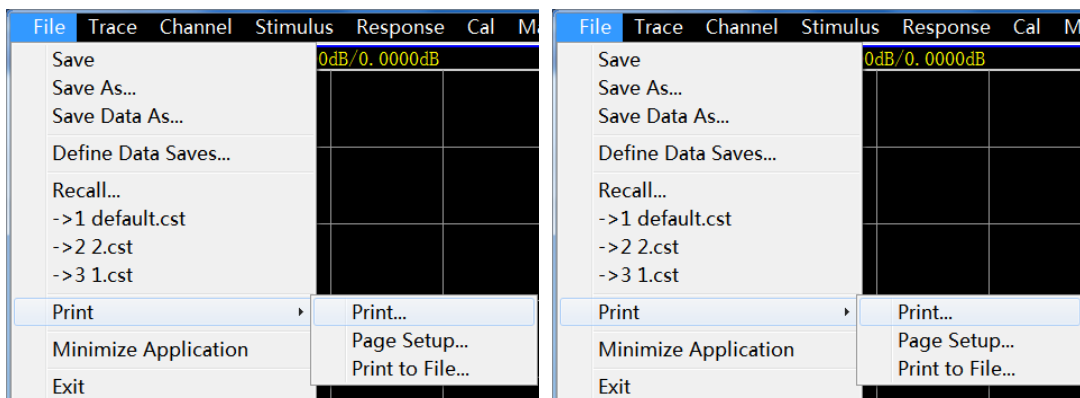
File Trace Channel Stimulus Response Cal M
0dB/0.0000dB
Save
Save As...
Save Data As...
Define Data Saves...
Recall...
->1 default.cst
->2 2.cst
->3 1.cst
Print
Print...
Page Setup...
Print to File...
Minimize Application
Exit

File Trace Channel Stimulus Response Cal M
0dB/0.0000dB
Save
Save As...
Save Data As...
Define Data Saves...
Recall...
->1 default.cst
->2 2.cst
->3 1.cst
Print
Print...
Page Setup...
Print to File...
Minimize Application
Exit